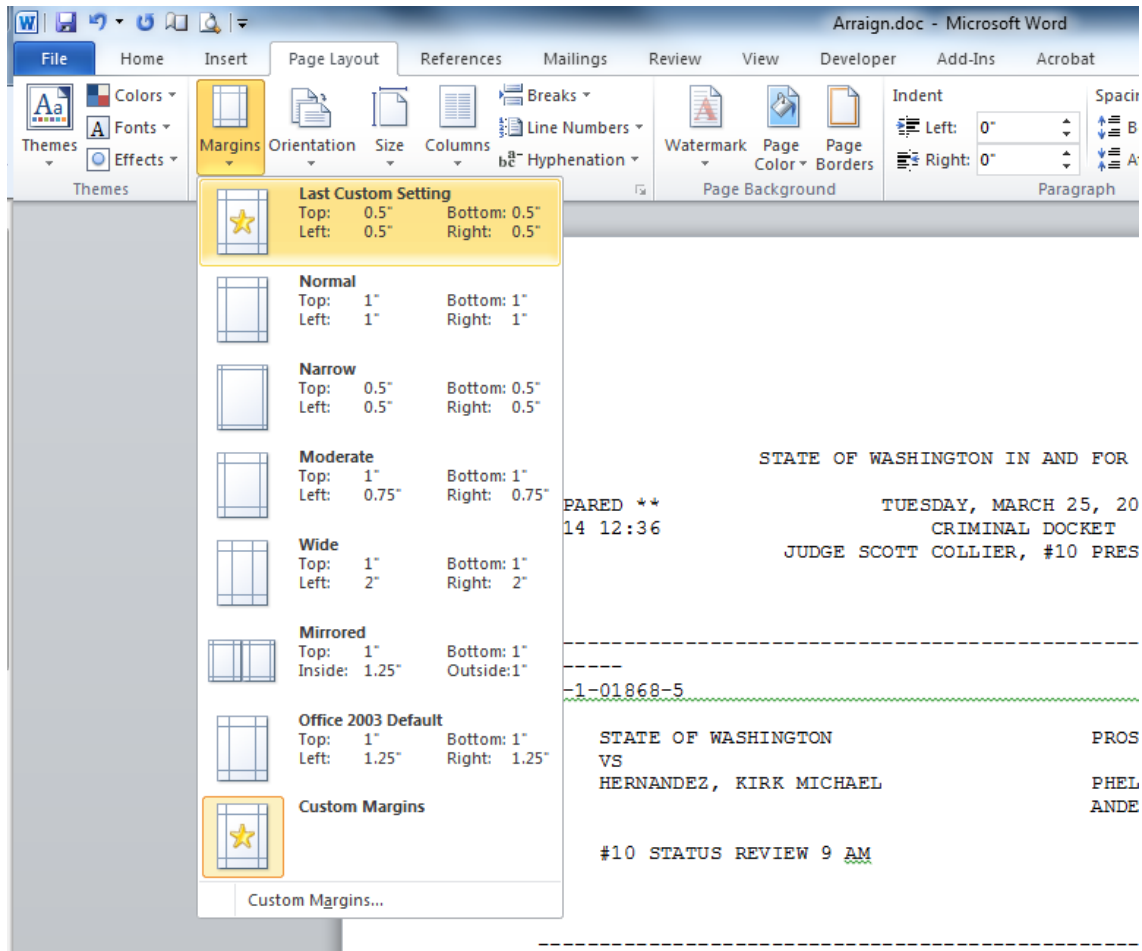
Arraign.doc - Microsoft Word

File Home Insert Page Layout References Mailings Review View Developer Add-Ins Acrobat

Themes Colors Fonts Effects Themes

Margins Orientation Size Columns Breaks Line Numbers Hyphenation

Watermark Page Color Page Borders Page Background

Indent Left: 0" Right: 0" Spacin Paragraph

Last Custom Setting
Top: 0.5" Bottom: 0.5"
Left: 0.5" Right: 0.5"

Normal
Top: 1" Bottom: 1"
Left: 1" Right: 1"

Narrow
Top: 0.5" Bottom: 0.5"
Left: 0.5" Right: 0.5"

Moderate
Top: 1" Bottom: 1"
Left: 0.75" Right: 0.75"

Wide
Top: 1" Bottom: 1"
Left: 2" Right: 2"

Mirrored
Top: 1" Bottom: 1"
Inside: 1.25" Outside:1"

Office 2003 Default
Top: 1" Bottom: 1"
Left: 1.25" Right: 1.25"

Custom Margins

Custom Margins...

STATE OF WASHINGTON IN AND FOR

PARED ** TUESDAY, MARCH 25, 20
14 12:36 CRIMINAL DOCKET
JUDGE SCOTT COLLIER, #10 PRES

-----
-1-01868-5

STATE OF WASHINGTON PROS
VS
HERNANDEZ, KIRK MICHAEL PHEL
ANDE

#10 STATUS REVIEW 9 AM